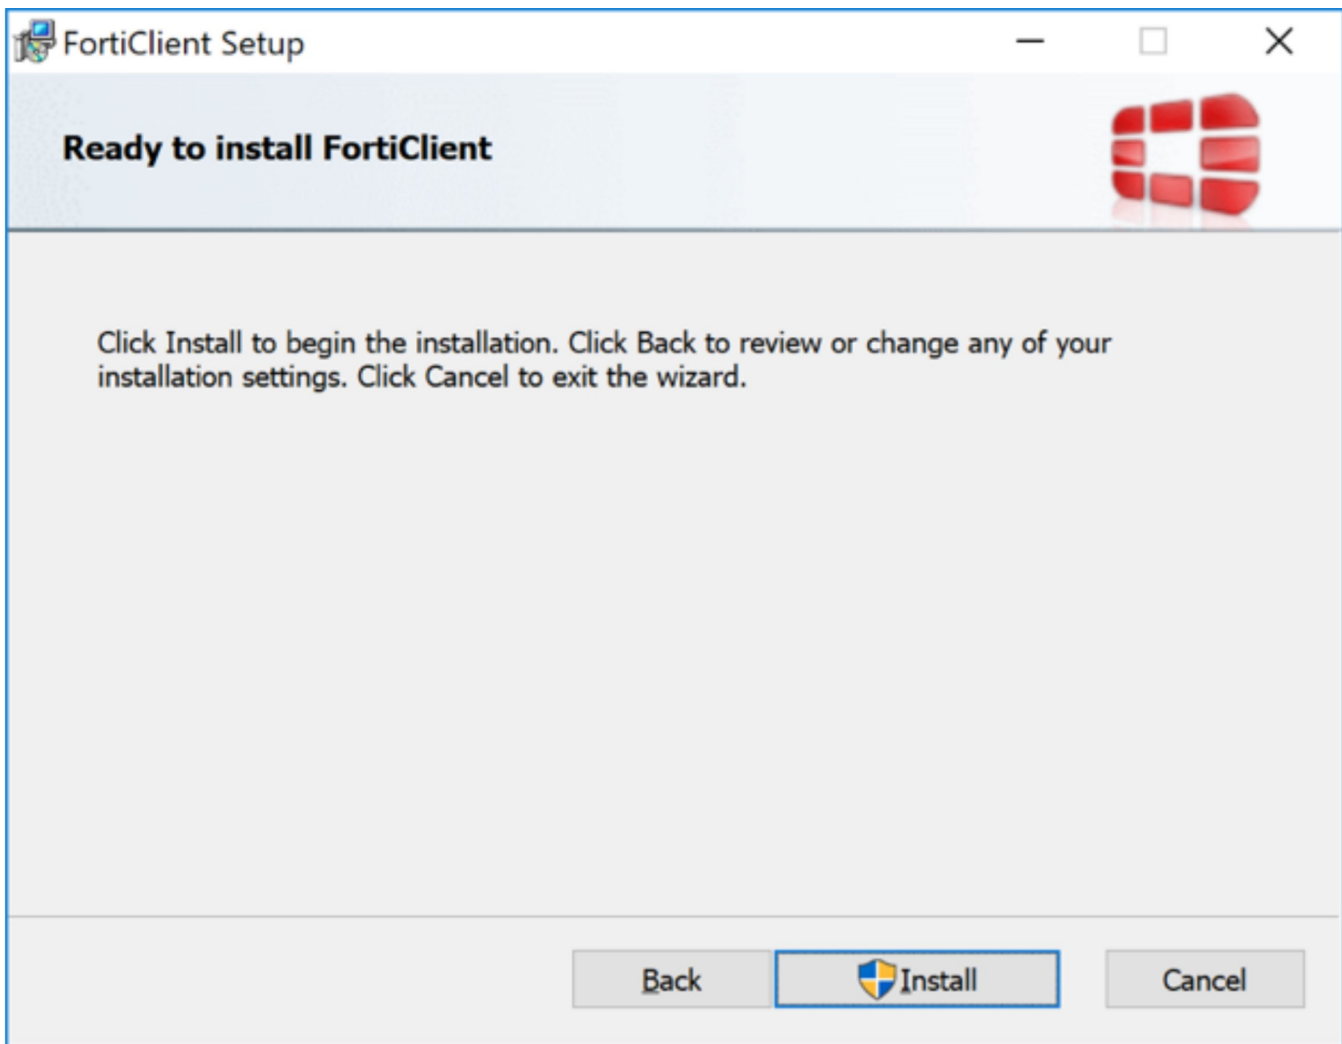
FortiClient Setup

Ready to install FortiClient

Click Install to begin the installation. Click Back to review or change any of your installation settings. Click Cancel to exit the wizard.

Back
Install
Cancel